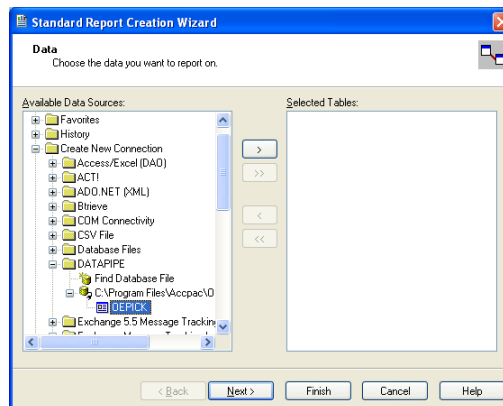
Standard Report Creation Wizard

Data
Choose the data you want to report on.

Available Data Sources:

Favorites
History
Create New Connection
Access/Excel (DAO)
ACT!
ADO.NET (XML)
Btrieve
COM Connectivity
CSV File
Database Files
DATAPIPE
Find Database File
C:\Program Files\Accpac\O
DEPICK
Exchange 5.5 Message Trackin

Selected Tables:

>
>>
<
<<

< Back
Next >
Finish
Cancel
Help